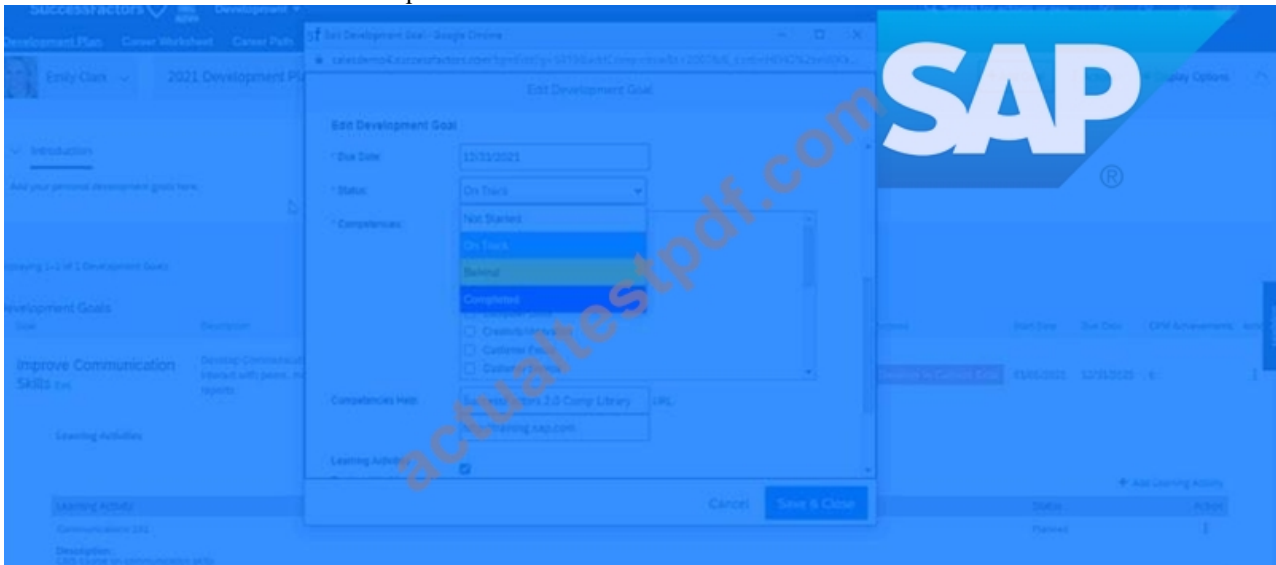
SuccessFactors Development

Development Plan Career Worksheet Career Path

Emily Clark 2021 Development Pl

Edit Development Goal - Google Chrome

Edit Development Goal

Edit Development Goal

* Due Date 12/31/2021

* Status On Track

Not Started

On Track

Behind

Completed

* Competencies

Creativity/Innovation

Customer Focus

Competencies Help SuccessFactors 2.0 Comp Library URL

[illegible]training.sap.com

Learning Activi

Cancel Save & Close

SAP ®

Display Options

Introduction

Add your personal development goals here.

Displaying 1-1 of 1 Development Goals

Development Goals

Goal Description Start Date Due Date CPM Achievements Action

Improve Communication Skills Edit

Develop Communicati

Learning Activities

Add Learning Activity

Learning Activity Status Action

Communications 101 Planned

Description

actualtestpdf.com